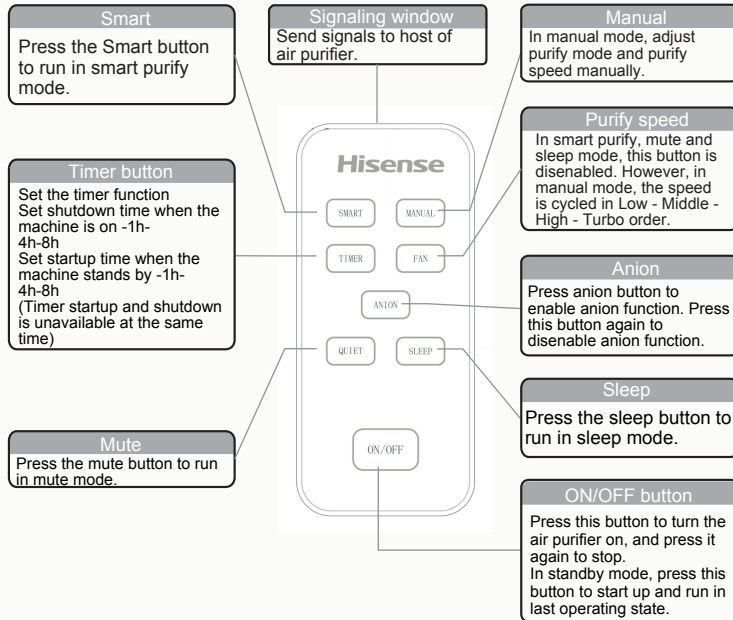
Smart
Press the Smart button to run in smart purify mode.

Signaling window
Send signals to host of air purifier.

Manual
In manual mode, adjust purify mode and purify speed manually.

Purify speed
In smart purify, mute and sleep mode, this button is disenabled. However, in manual mode, the speed is cycled in Low - Middle - High - Turbo order.

Timer button
Set the timer function
Set shutdown time when the machine is on -1h-4h-8h
Set startup time when the machine stands by -1h-4h-8h
(Timer startup and shutdown is unavailable at the same time)

Hisense

SMART
MANUAL
TIMER
FAN
ANION
QUIET
SLEEP
ON/OFF

Anion
Press anion button to enable anion function. Press this button again to disenable anion function.

Sleep
Press the sleep button to run in sleep mode.

Mute
Press the mute button to run in mute mode.

ON/OFF button
Press this button to turn the air purifier on, and press it again to stop.
In standby mode, press this button to start up and run in last operating state.